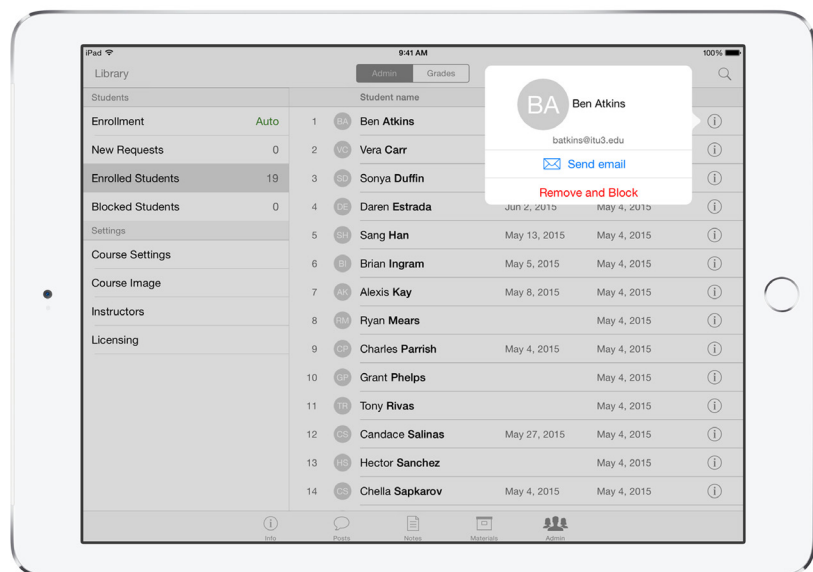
iPad
9:41 AM
100%
Library
Admin
Grades
Students
Enrollment Auto
New Requests 0
Enrolled Students 19
Blocked Students 0
Settings
Course Settings
Course Image
Instructors
Licensing

Student name

| | | | | |
|---|---|---|---|---|
| 1 | BA | Ben Atkins | | |
| 2 | VC | Vera Carr | | |
| 3 | SD | Sonya Duffin | | |
| 4 | DE | Daren Estrada | Jun 2, 2015 | May 4, 2015 |
| 5 | SH | Sang Han | May 13, 2015 | May 4, 2015 |
| 6 | BI | Brian Ingram | May 5, 2015 | May 4, 2015 |
| 7 | AK | Alexis Kay | May 8, 2015 | May 4, 2015 |
| 8 | RM | Ryan Mears | | May 4, 2015 |
| 9 | CP | Charles Parrish | May 4, 2015 | May 4, 2015 |
| 10 | GP | Grant Phelps | | May 4, 2015 |
| 11 | TR | Tony Rivas | | May 4, 2015 |
| 12 | CS | Candace Salinas | May 27, 2015 | May 4, 2015 |
| 13 | HS | Hector Sanchez | | May 4, 2015 |
| 14 | CS | Chella Sapkarov | May 4, 2015 | May 4, 2015 |

BA Ben Atkins
batkins@itu3.edu
Send email
Remove and Block

Info
Posts
Notes
Materials
Admin